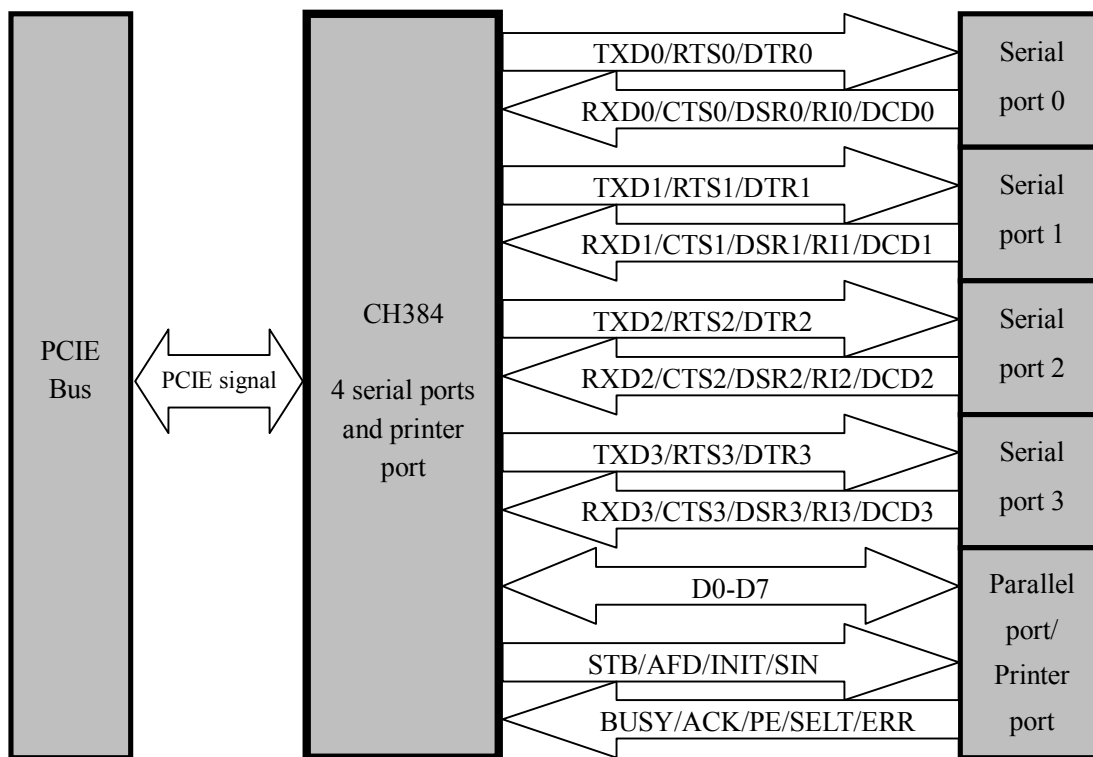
PCIE Bus

PCIE signal

CH384

4 serial ports and printer port

TXD0/RTS0/DTR0

RXD0/CTS0/DSR0/RI0/DCD0

Serial port 0

TXD1/RTS1/DTR1

RXD1/CTS1/DSR1/RI1/DCD1

Serial port 1

TXD2/RTS2/DTR2

RXD2/CTS2/DSR2/RI2/DCD2

Serial port 2

TXD3/RTS3/DTR3

RXD3/CTS3/DSR3/RI3/DCD3

Serial port 3

D0-D7

STB/AFD/INIT/SIN

BUSY/ACK/PE/SELT/ERR

Parallel port/ Printer port